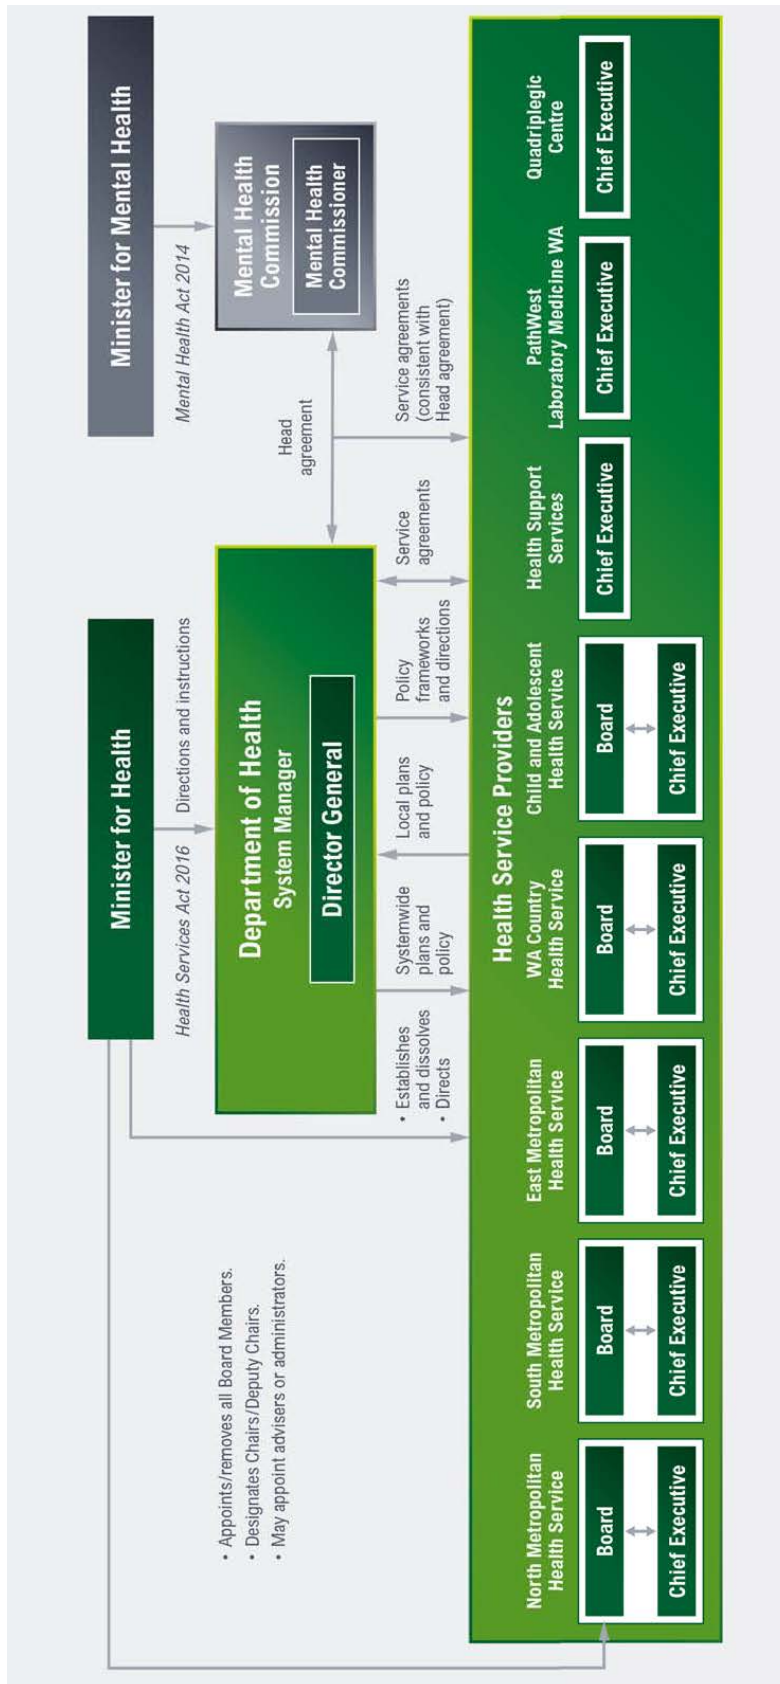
Minister for Health

Minister for Mental Health

Health Services Act 2016

Directions and instructions

Mental Health Act 2014

Mental Health Commission

Mental Health Commissioner

Department of Health
System Manager

Director General

Head agreement

- Appoints/removes all Board Members.
- Designates Chairs/Deputy Chairs.
- May appoint advisers or administrators.

- Establishes and dissolves
- Directs

Systemwide plans and policy

Local plans and policy

Policy frameworks and directions

Service agreements

Service agreements (consistent with Head agreement)

Health Service Providers

North Metropolitan Health Service
Board
Chief Executive

South Metropolitan Health Service
Board
Chief Executive

East Metropolitan Health Service
Board
Chief Executive

WA Country Health Service
Board
Chief Executive

Child and Adolescent Health Service
Board
Chief Executive

Health Support Services
Chief Executive

PathWest Laboratory Medicine WA
Chief Executive

Quadriplegic Centre
Chief Executive